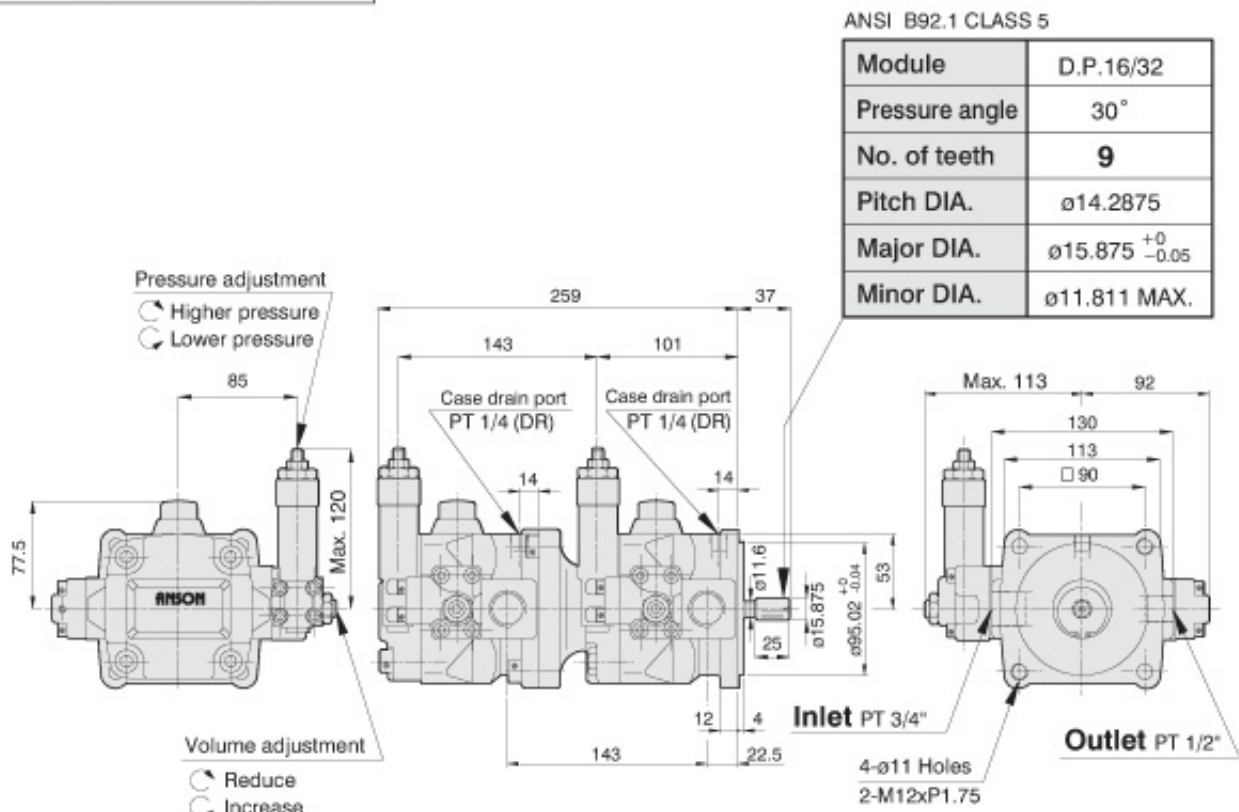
ANSI B92.1 CLASS 5

| Module | D.P.16/32 |
|---|---|
| Pressure angle | 30° |
| No. of teeth | 9 |
| Pitch DIA. | ø14.2875 |
| Major DIA. | ø15.875 $^{+0}_{-0.05}$ |
| Minor DIA. | ø11.811 MAX. |

Pressure adjustment
Higher pressure
Lower pressure

85
77.5
Max. 120
ANSON

Volume adjustment
Reduce
Increase

259
37
143
101
Case drain port PT 1/4 (DR)
Case drain port PT 1/4 (DR)
14
14
ø11.6
ø15.875
ø95.02 $^{+0}_{-0.04}$
53
25
12
4
143
22.5

Inlet PT 3/4"

Max. 113
92
130
113
□90

4-ø11 Holes
2-M12xP1.75

Outlet PT 1/2"